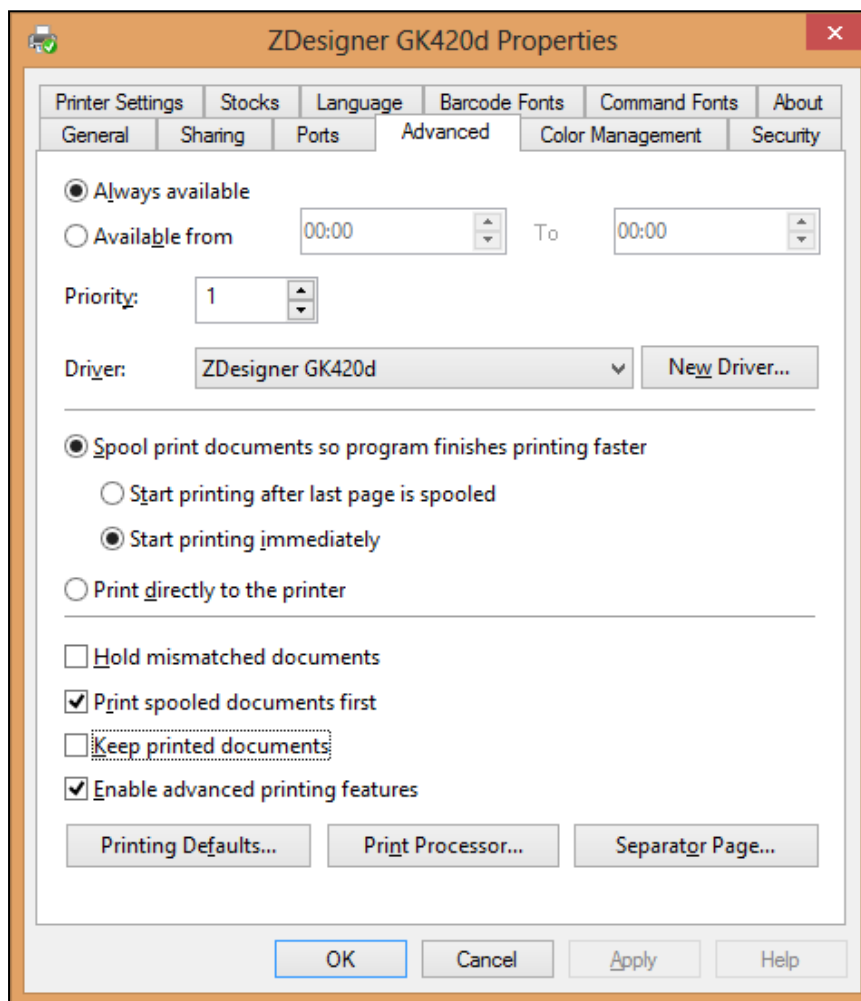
ZDesigner GK420d Properties

Printer Settings | Stocks | Language | Barcode Fonts | Command Fonts | About
General | Sharing | Ports | Advanced | Color Management | Security

Always available
Available from 00:00 To 00:00

Priority: 1

Driver: ZDesigner GK420d New Driver...

Spool print documents so program finishes printing faster
Start printing after last page is spooled
Start printing immediately
Print directly to the printer

Hold mismatched documents
Print spooled documents first
Keep printed documents
Enable advanced printing features

Printing Defaults... Print Processor... Separator Page...

OK Cancel Apply Help